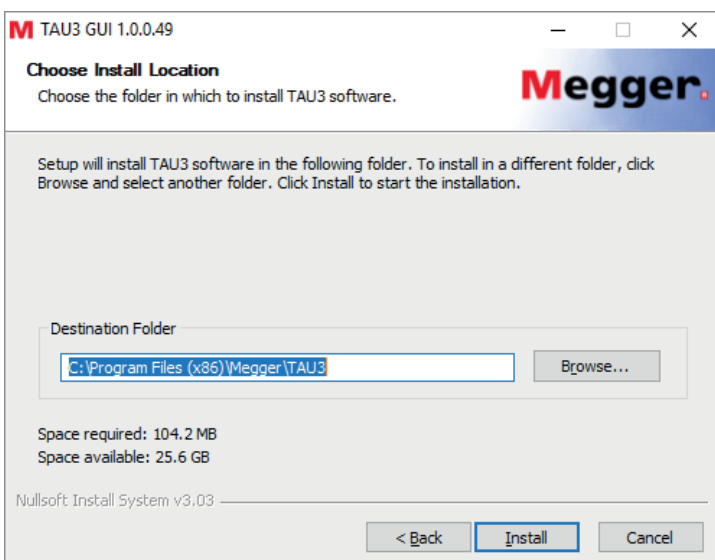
M TAU3 GUI 1.0.0.49

Choose Install Location
Choose the folder in which to install TAU3 software.

Megger.

Setup will install TAU3 software in the following folder. To install in a different folder, click Browse and select another folder. Click Install to start the installation.

Destination Folder

C:\Program Files (x86)\Megger\TAU3

Browse...

Space required: 104.2 MB
Space available: 25.6 GB

Nullsoft Install System v3.03

< Back

Install

Cancel